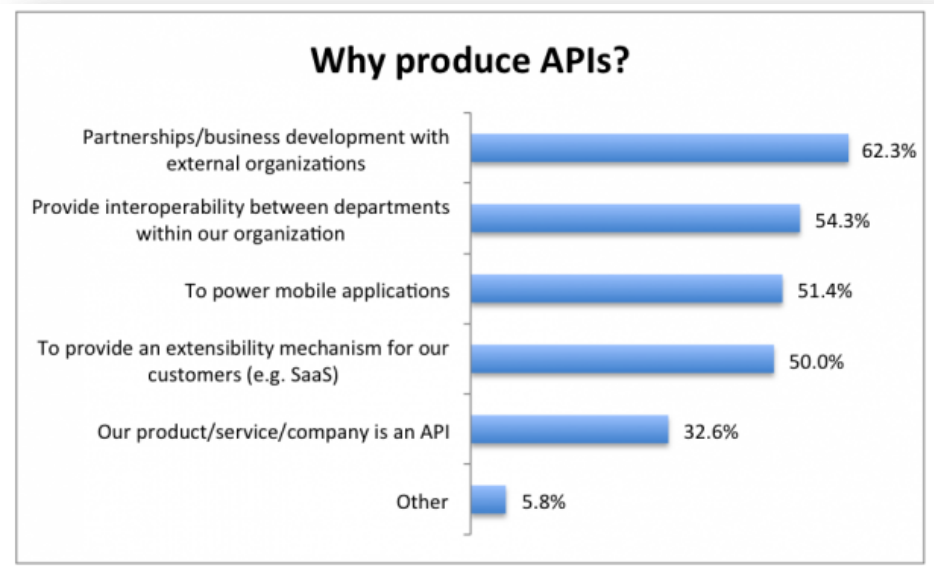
Why produce APIs?

Partnerships/business development with external organizations 62.3%

Provide interoperability between departments within our organization 54.3%

To power mobile applications 51.4%

To provide an extensibility mechanism for our customers (e.g. SaaS) 50.0%

Our product/service/company is an API 32.6%

Other 5.8%